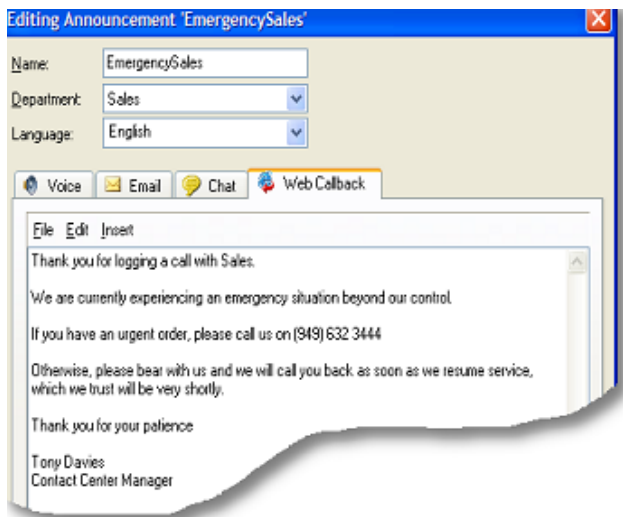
Editing Announcement 'EmergencySales'

Name: EmergencySales

Department: Sales

Language: English

Voice Email Chat Web Callback

File Edit Insert

Thank you for logging a call with Sales.

We are currently experiencing an emergency situation beyond our control.

If you have an urgent order, please call us on (949) 632 3444

Otherwise, please bear with us and we will call you back as soon as we resume service, which we trust will be very shortly.

Thank you for your patience

Tony Davies
Contact Center Manager